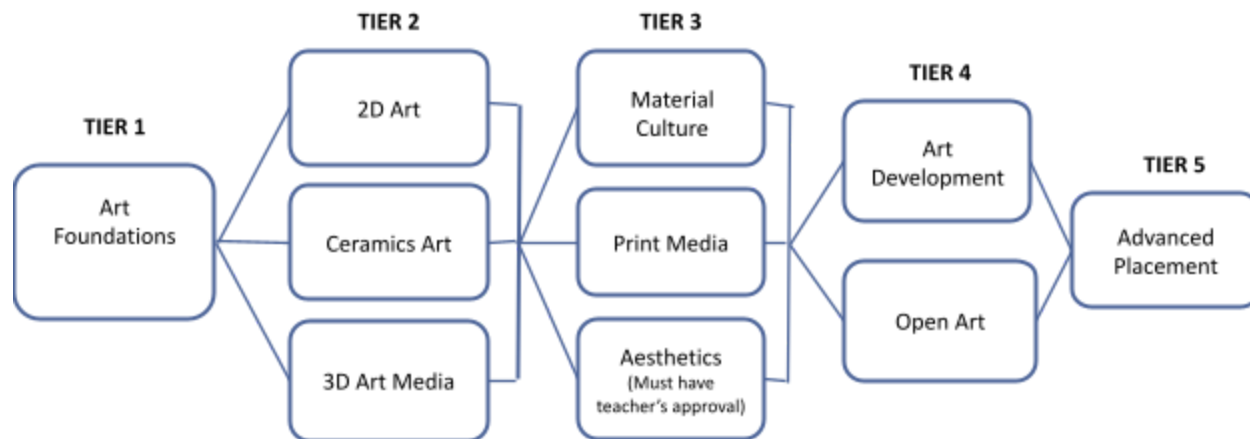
TIER 1

Art Foundations

TIER 2

2D Art

Ceramics Art

3D Art Media

TIER 3

Material Culture

Print Media

Aesthetics (Must have teacher's approval)

TIER 4

Art Development

Open Art

TIER 5

Advanced Placement